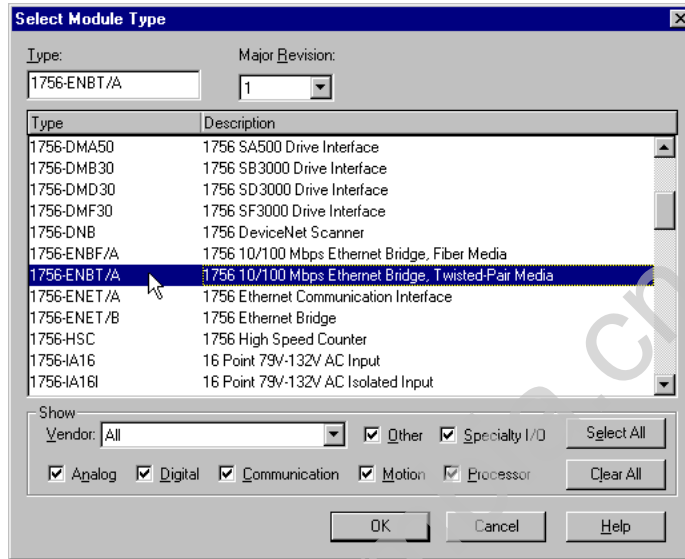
Select Module Type

Type:
1756-ENBT/A

Major Revision:
1

| Type | Description |
|---|---|
| 1756-DMA50 | 1756 SA500 Drive Interface |
| 1756-DMB30 | 1756 SB3000 Drive Interface |
| 1756-DMD30 | 1756 SD3000 Drive Interface |
| 1756-DMF30 | 1756 SF3000 Drive Interface |
| 1756-DNB | 1756 DeviceNet Scanner |
| 1756-ENBF/A | 1756 10/100 Mbps Ethernet Bridge, Fiber Media |
| 1756-ENBT/A | 1756 10/100 Mbps Ethernet Bridge, Twisted-Pair Media |
| 1756-ENET/A | 1756 Ethernet Communication Interface |
| 1756-ENET/B | 1756 Ethernet Bridge |
| 1756-HSC | 1756 High Speed Counter |
| 1756-IA16 | 16 Point 79V-132V AC Input |
| 1756-IA16I | 16 Point 79V-132V AC Isolated Input |

Show
Vendor: All
Other
Specialty I/O
Select All
Analog
Digital
Communication
Motion
Processor
Clear All

OK
Cancel
Help